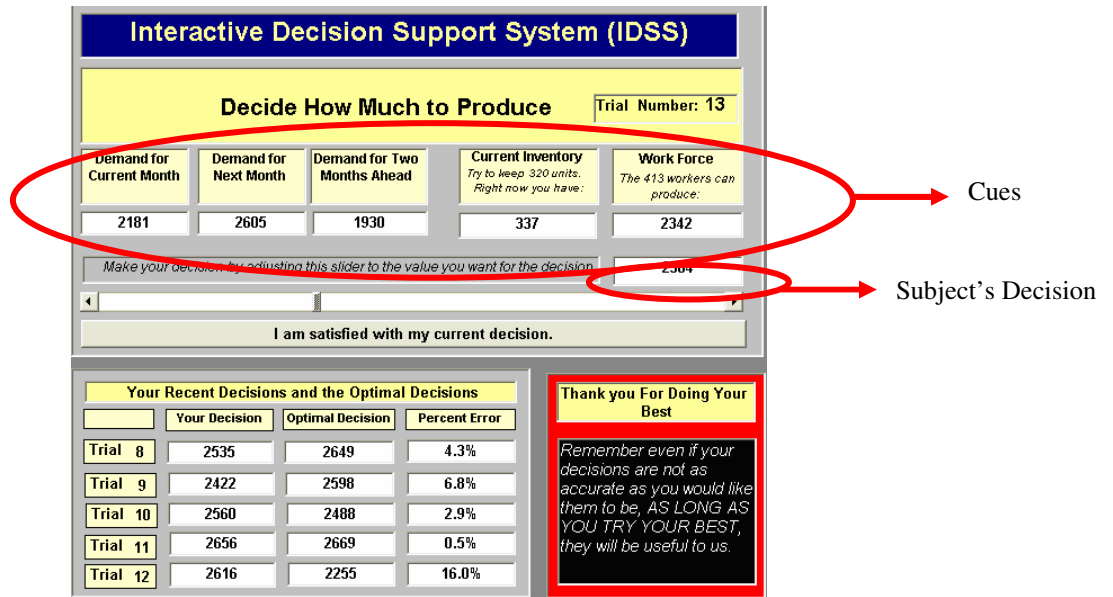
Interactive Decision Support System (IDSS)

Decide How Much to Produce

Trial Number: 13

Demand for Current Month

Demand for Next Month

Demand for Two Months Ahead

Current Inventory
Try to keep 320 units. Right now you have:

Work Force
The 413 workers can produce:

2181

2605

1930

337

2342

Cues

Make your decision by adjusting this slider to the value you want for the decision

2384

Subject's Decision

I am satisfied with my current decision.

Your Recent Decisions and the Optimal Decisions

| | Your Decision | Optimal Decision | Percent Error |
|---|---|---|---|
| Trial 8 | 2535 | 2649 | 4.3% |
| Trial 9 | 2422 | 2598 | 6.8% |
| Trial 10 | 2560 | 2488 | 2.9% |
| Trial 11 | 2656 | 2669 | 0.5% |
| Trial 12 | 2616 | 2255 | 16.0% |

Thank you For Doing Your Best

Remember even if your decisions are not as accurate as you would like them to be, AS LONG AS YOU TRY YOUR BEST, they will be useful to us.